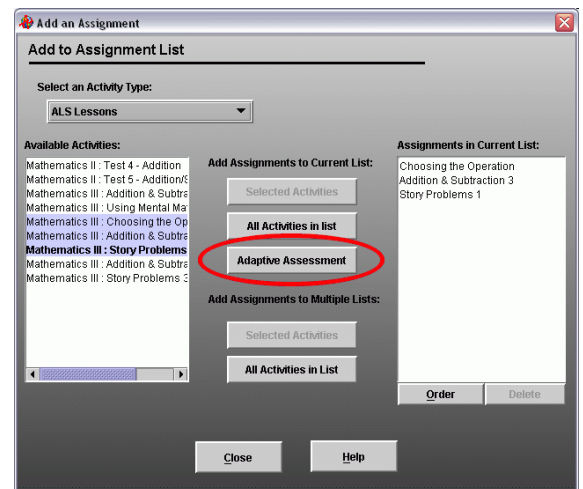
Add an Assignment

Add to Assignment List

Select an Activity Type:

ALS Lessons

Available Activities:

Mathematics II : Test 4 - Addition
Mathematics II : Test 5 - Addition/S
Mathematics III : Addition & Subtra
Mathematics III : Using Mental Ma
Mathematics III : Choosing the Op
Mathematics III : Addition & Subtra
Mathematics III : Story Problems
Mathematics III : Addition & Subtra
Mathematics III : Story Problems 3

Add Assignments to Current List:

Selected Activities

All Activities in list

Adaptive Assessment

Add Assignments to Multiple Lists:

Selected Activities

All Activities in List

Assignments in Current List:

Choosing the Operation
Addition & Subtraction 3
Story Problems 1

Order

Delete

Close

Help